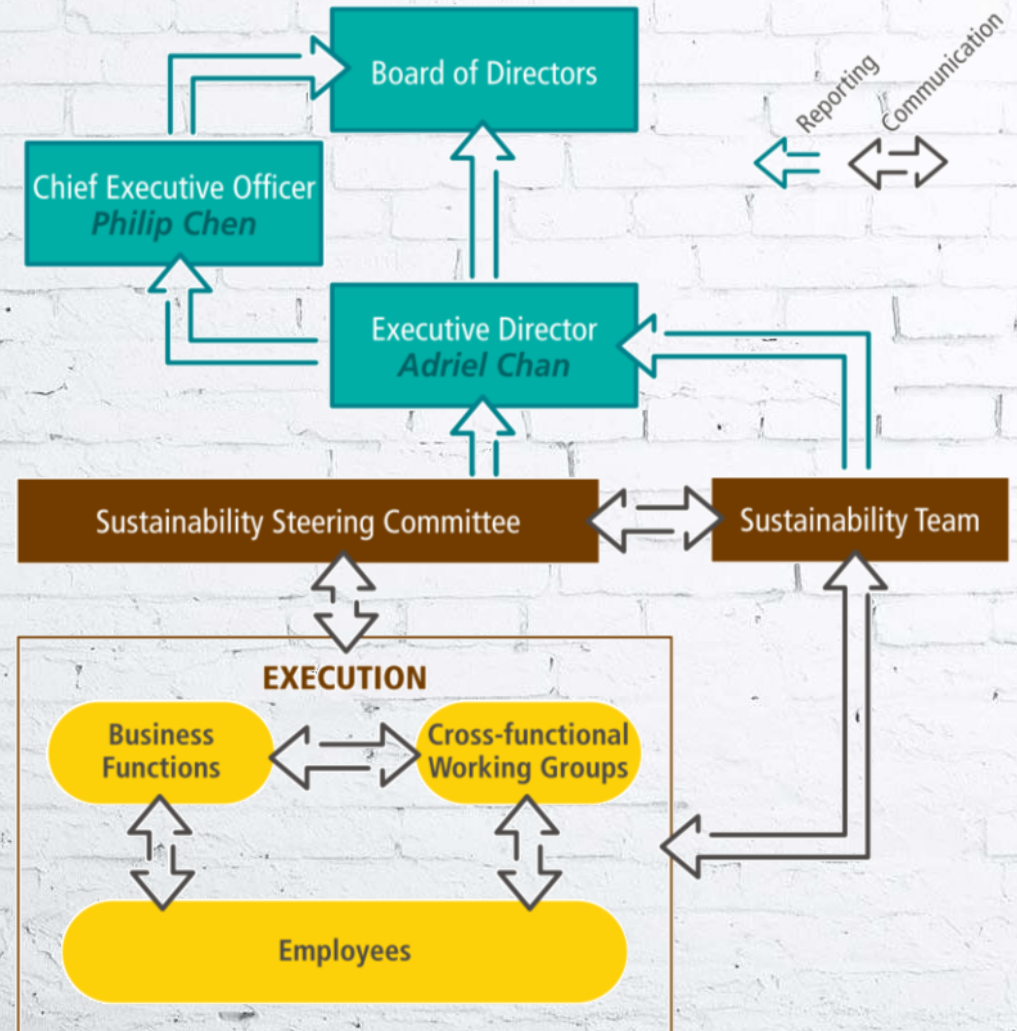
Board of Directors

Reporting

Communication

Chief Executive Officer
Philip Chen

Executive Director
Adriel Chan

Sustainability Steering Committee

Sustainability Team

EXECUTION

Business Functions

Cross-functional Working Groups

Employees